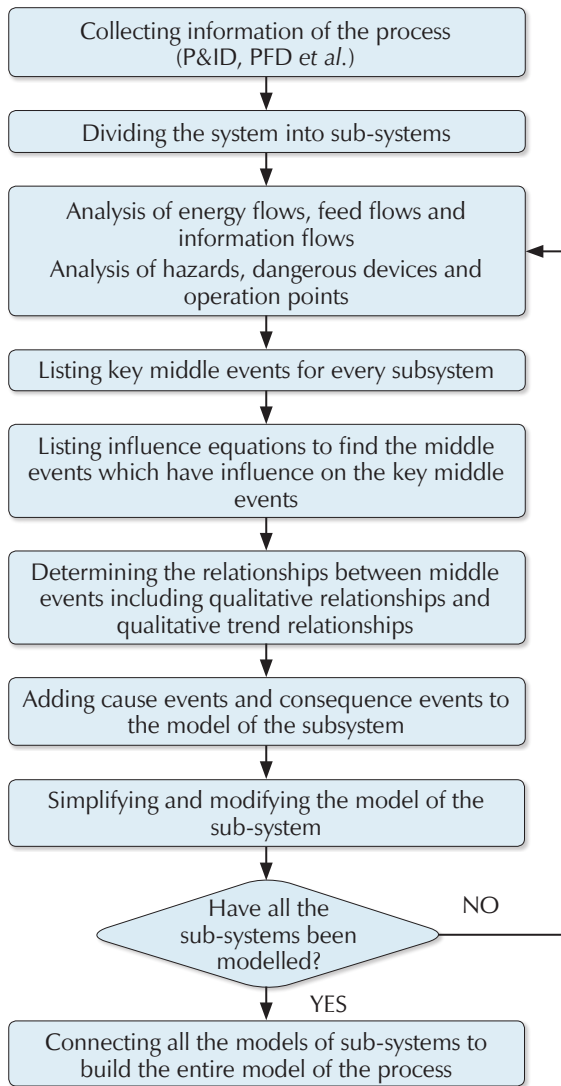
Collecting information of the process (P&ID, PFD et al.)

Dividing the system into sub-systems

Analysis of energy flows, feed flows and information flows
Analysis of hazards, dangerous devices and operation points

Listing key middle events for every subsystem

Listing influence equations to find the middle events which have influence on the key middle events

Determining the relationships between middle events including qualitative relationships and qualitative trend relationships

Adding cause events and consequence events to the model of the subsystem

Simplifying and modifying the model of the sub-system

Have all the sub-systems been modelled?

NO

YES

Connecting all the models of sub-systems to build the entire model of the process